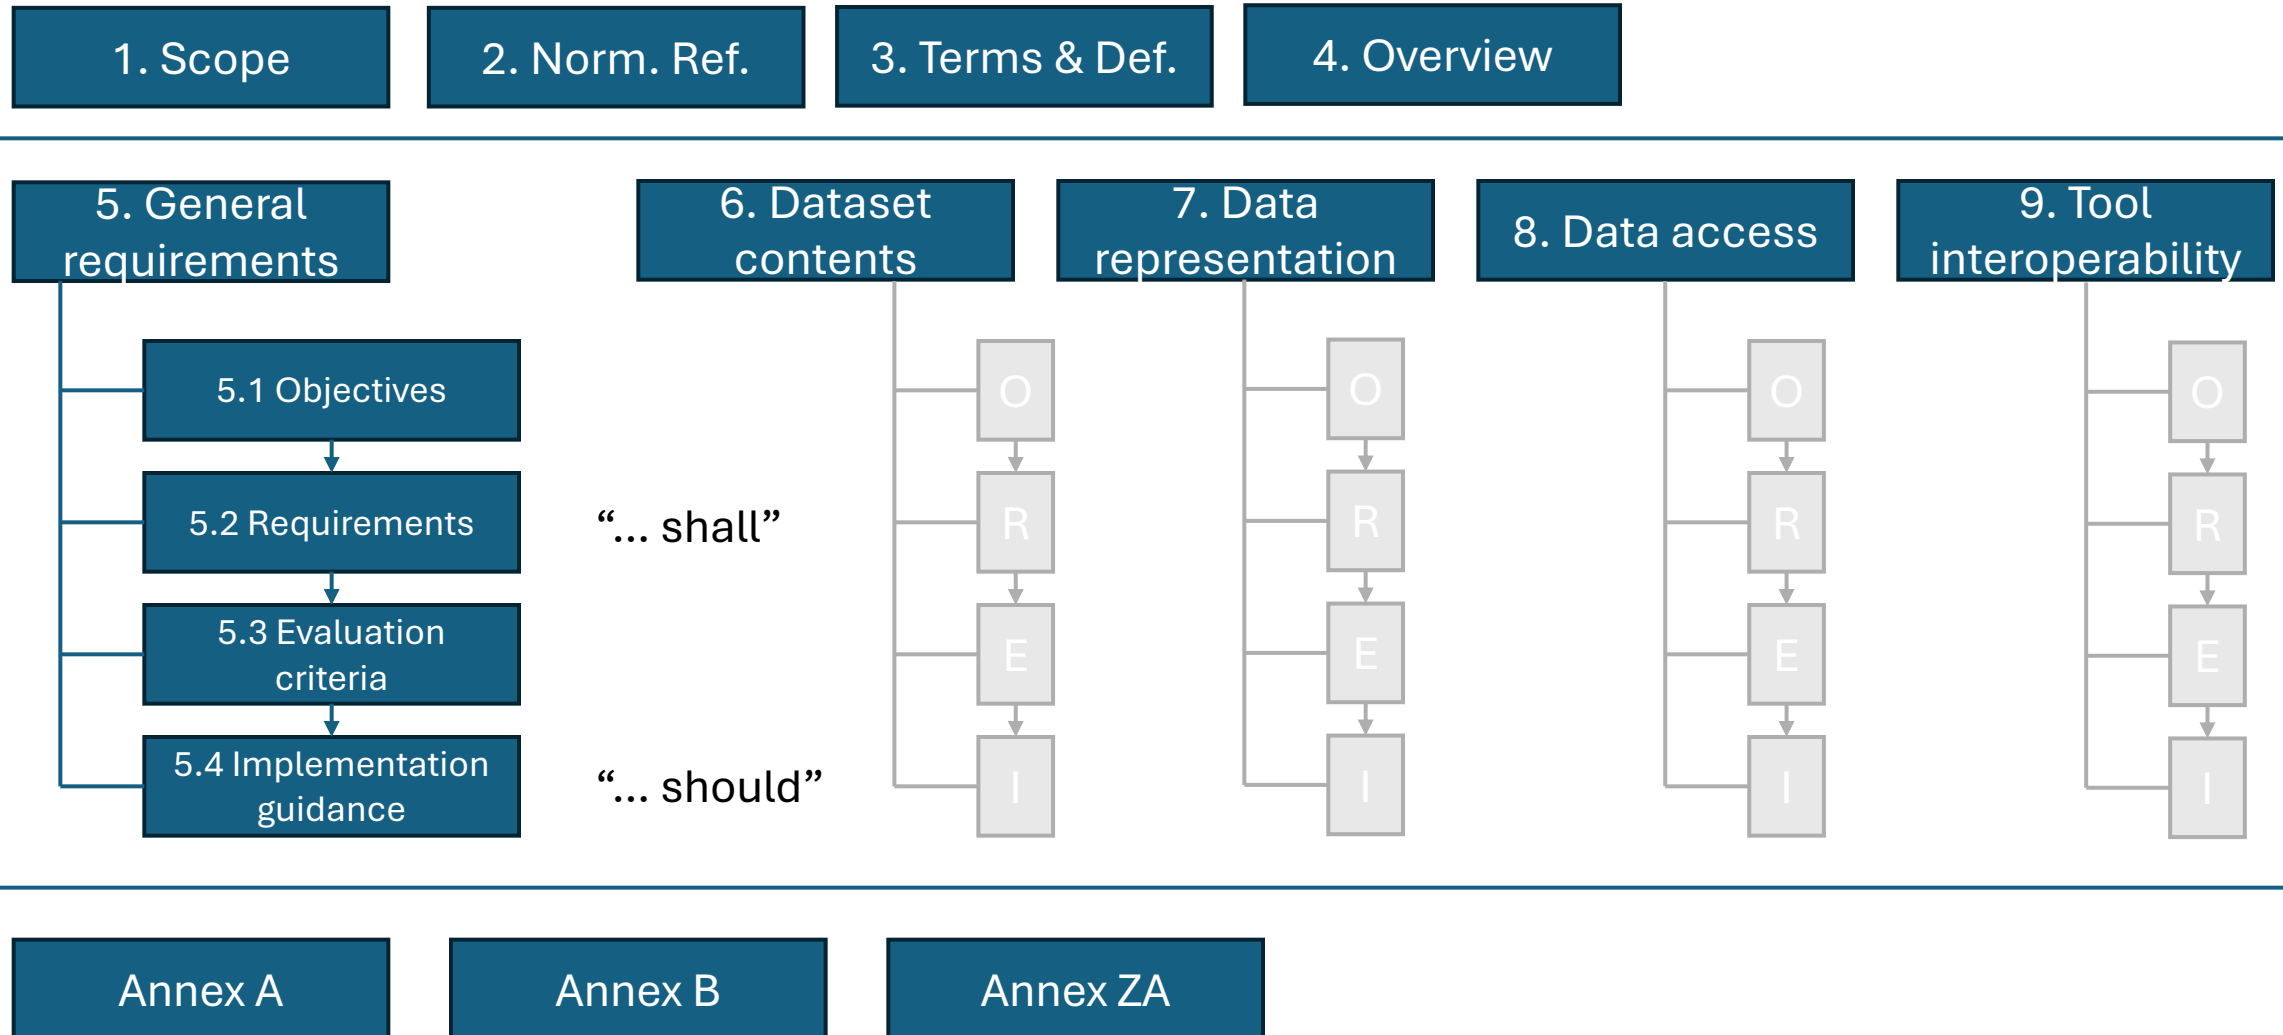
1. Scope

2. Norm. Ref.

3. Terms & Def.

4. Overview

5. General requirements

5.1 Objectives

5.2 Requirements

5.3 Evaluation criteria

5.4 Implementation guidance

“... shall”

“... should”

6. Dataset contents

O
R
E
I

7. Data representation

O
R
E
I

8. Data access

O
R
E
I

9. Tool interoperability

O
R
E
I

Annex A

Annex B

Annex ZA